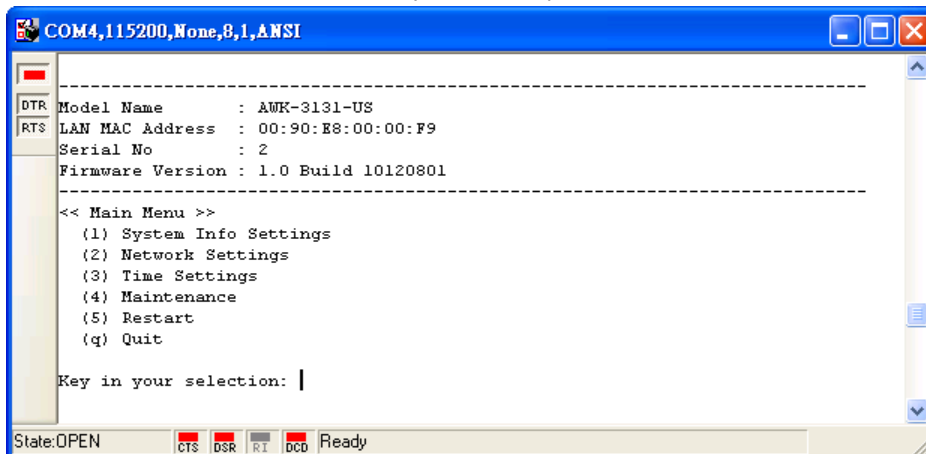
COM4,115200,None,8,1,ANSI

DTR
RTS

------------------------------------------------------------------------
Model Name        : AWK-3131-US
LAN MAC Address   : 00:90:E8:00:00:F9
Serial No         : 2
Firmware Version : 1.0 Build 10120801
------------------------------------------------------------------------
<< Main Menu >>
  (1) System Info Settings
  (2) Network Settings
  (3) Time Settings
  (4) Maintenance
  (5) Restart
  (q) Quit

Key in your selection:

State:OPEN CTS DSR RI DCD Ready